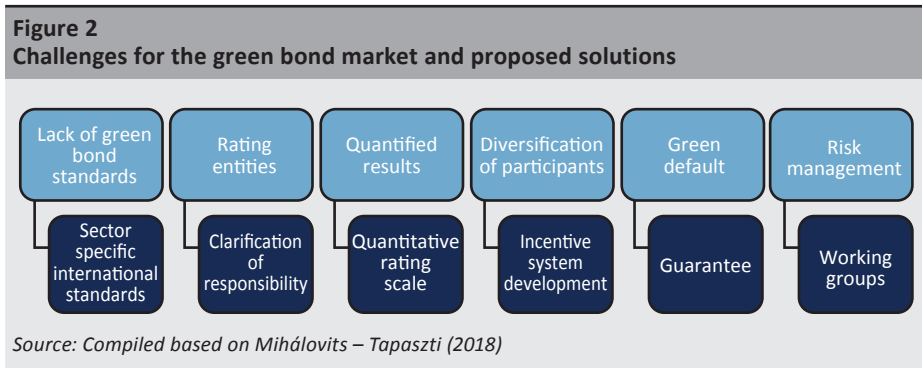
Figure 2
Challenges for the green bond market and proposed solutions

Lack of green bond standards

Sector specific international standards

Rating entities

Clarification of responsibility

Quantified results

Quantitative rating scale

Diversification of participants

Incentive system development

Green default

Guarantee

Risk management

Working groups

Source: Compiled based on Mihálovits – Tapaszti (2018)